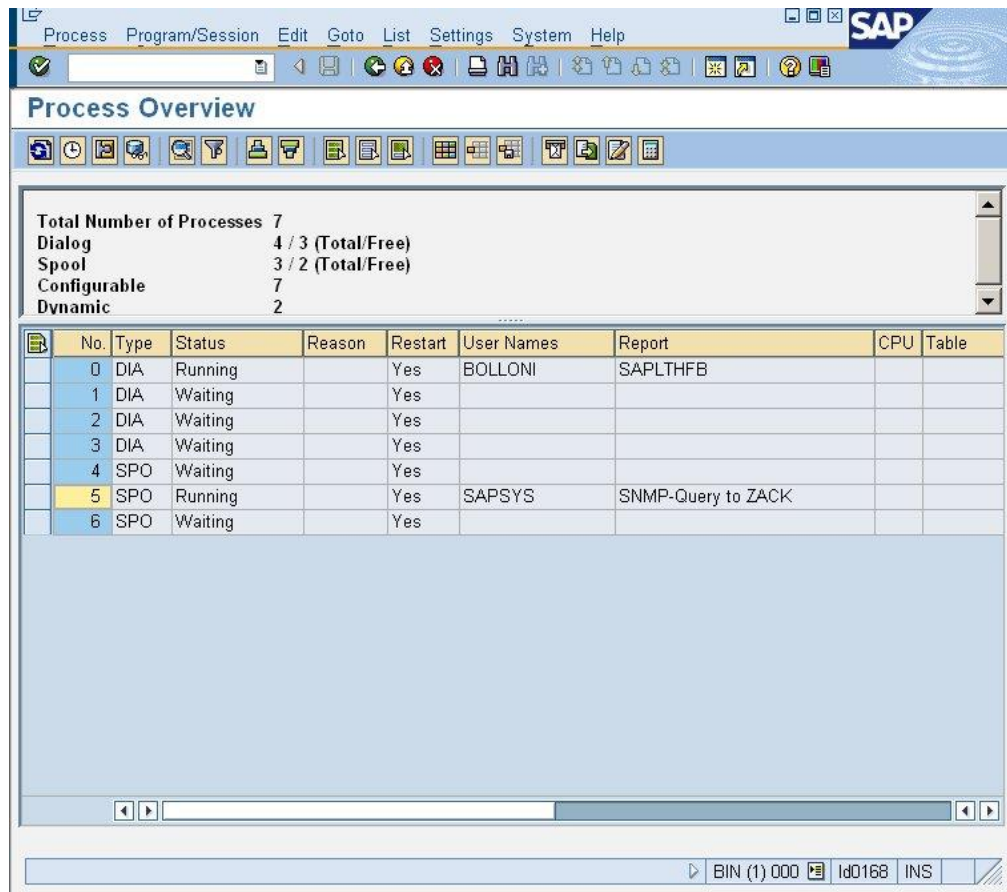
Process Program/Session Edit Goto List Settings System Help

SAP

Process Overview

Total Number of Processes 7
Dialog 4 / 3 (Total/Free)
Spool 3 / 2 (Total/Free)
Configurable 7
Dynamic 2

| No. | Type | Status | Reason | Restart | User Names | Report | CPU | Table |
|---|---|---|---|---|---|---|---|---|
| 0 | DIA | Running | | Yes | BOLLONI | SAPLTHFB | | |
| 1 | DIA | Waiting | | Yes | | | | |
| 2 | DIA | Waiting | | Yes | | | | |
| 3 | DIA | Waiting | | Yes | | | | |
| 4 | SPO | Waiting | | Yes | | | | |
| 5 | SPO | Running | | Yes | SAPSYS | SNMP-Query to ZACK | | |
| 6 | SPO | Waiting | | Yes | | | | |

BIN (1) 000 ld0168 INS